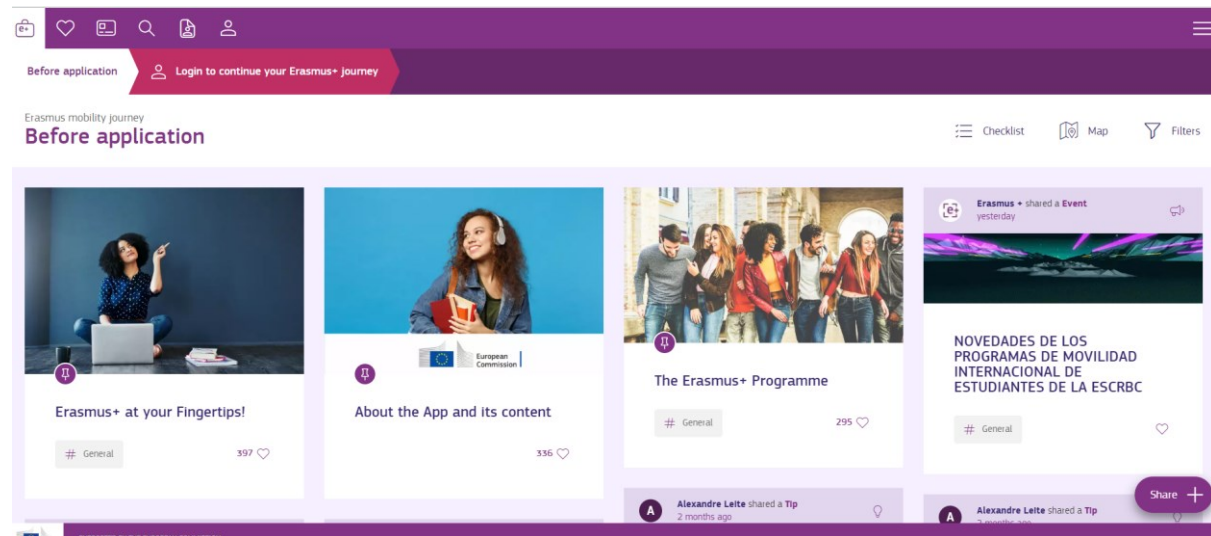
Before application

Login to continue your Erasmus+ journey

Erasmus mobility journey

Before application

Checklist

Map

Filters

Erasmus+ at your Fingertips!

# General

397

European Commission

About the App and its content

336

The Erasmus+ Programme

# General

295

Erasmus + shared a Event

yesterday

NOVEDADES DE LOS PROGRAMAS DE MOVILIDAD INTERNACIONAL DE ESTUDIANTES DE LA ESCRBC

# General

A

Alexandre Leite shared a Tip

2 months ago

A

Alexandre Leite shared a Tip

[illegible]

Share +